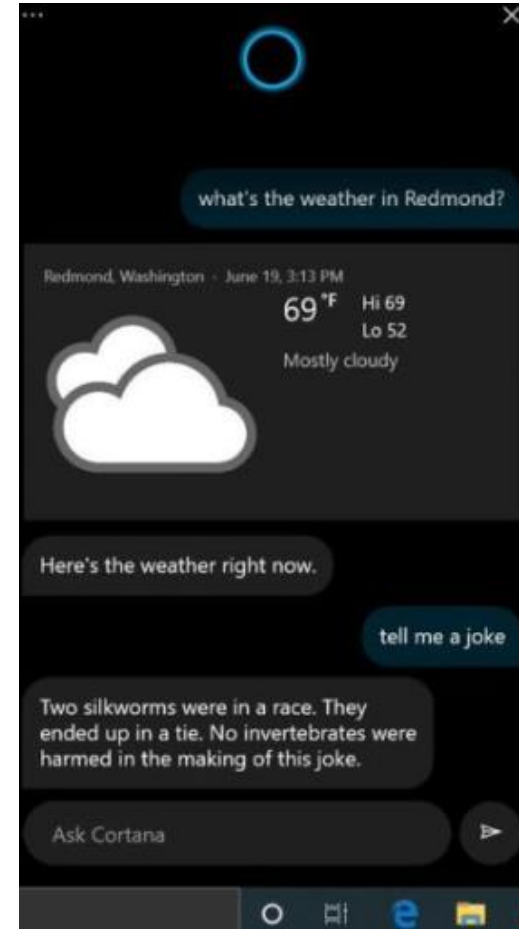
...

what's the weather in Redmond?

Redmond, Washington · June 19, 3:13 PM
69 °F Hi 69
Lo 52
Mostly cloudy

Here's the weather right now.

tell me a joke

Two silkworms were in a race. They ended up in a tie. No invertebrates were harmed in the making of this joke.

Ask Cortana